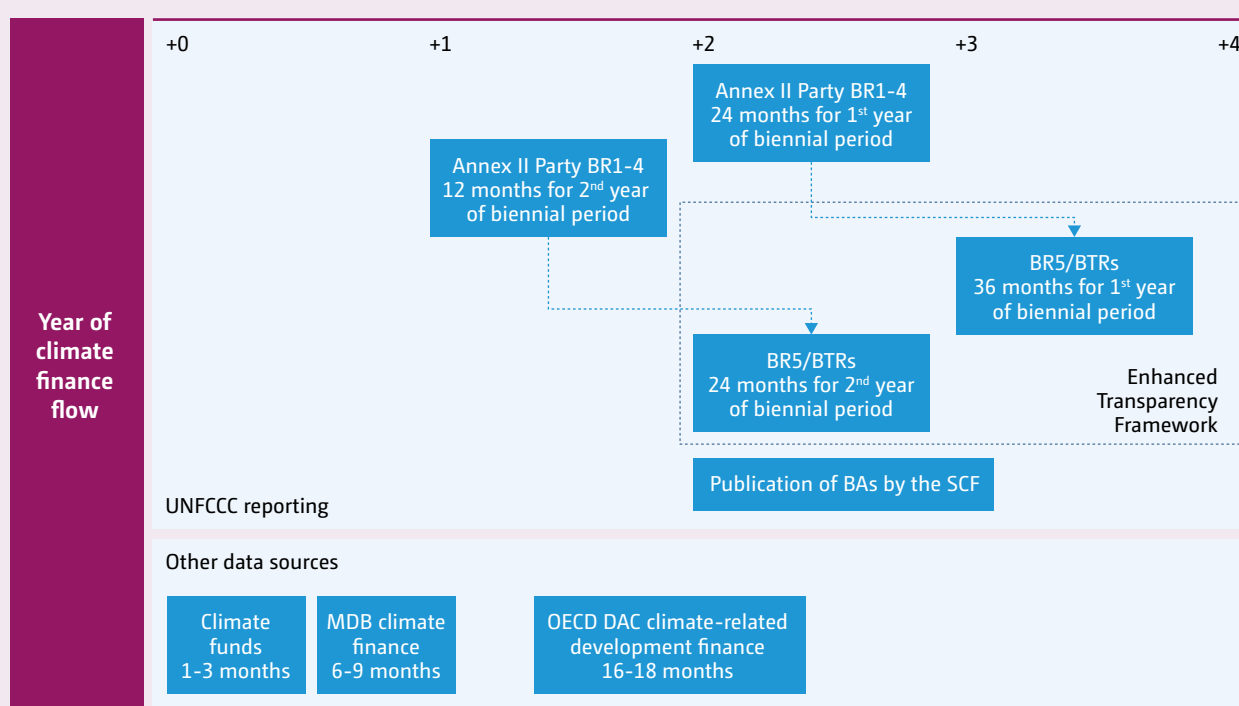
Year of climate finance flow

+0 +1 +2 +3 +4

Annex II Party BR1-4
24 months for 1st year of biennial period

Annex II Party BR1-4
12 months for 2nd year of biennial period

BR5/BTRs
36 months for 1st year of biennial period

BR5/BTRs
24 months for 2nd year of biennial period

Enhanced Transparency Framework

Publication of BAs by the SCF

UNFCCC reporting

Other data sources

Climate funds
1-3 months

MDB climate finance
6-9 months

OECD DAC climate-related development finance
16-18 months